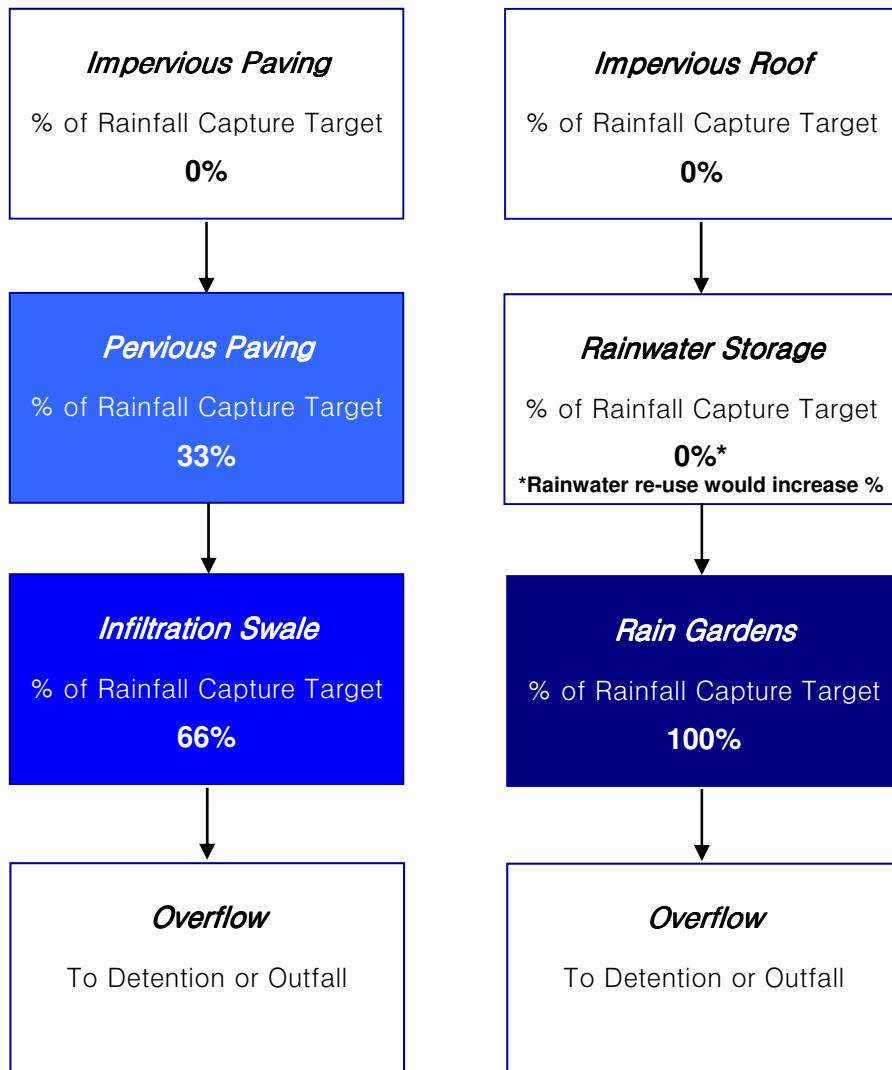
Impervious Paving

% of Rainfall Capture Target

0%

Pervious Paving

% of Rainfall Capture Target

33%

Infiltration Swale

% of Rainfall Capture Target

66%

Overflow

To Detention or Outfall

Impervious Roof

% of Rainfall Capture Target

0%

Rainwater Storage

% of Rainfall Capture Target

0%*

*Rainwater re-use would increase %

Rain Gardens

% of Rainfall Capture Target

100%

Overflow

To Detention or Outfall